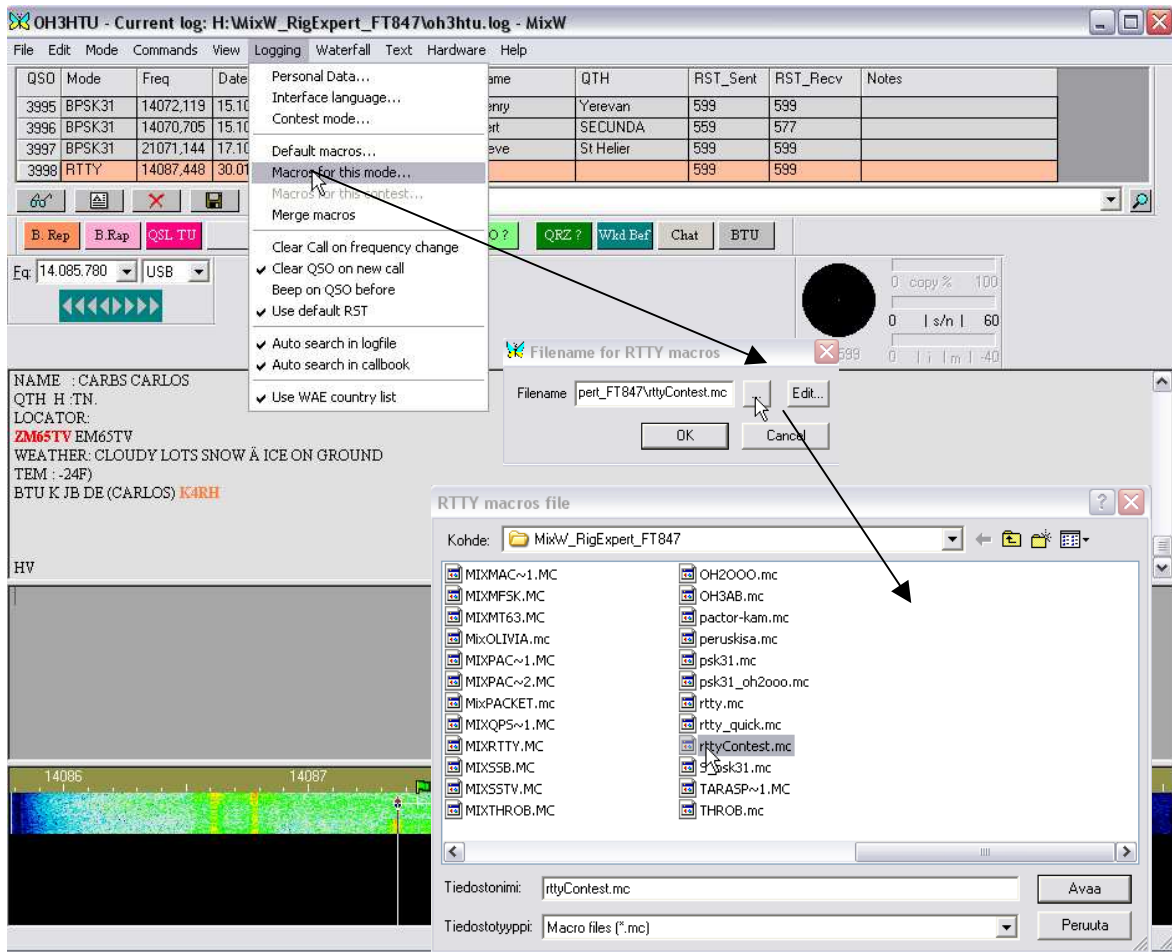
OH3HTU - Current log: H:\MixW_RigExpert_FT847\oh3htu.log - MixW

File Edit Mode Commands View Logging Waterfall Text Hardware Help

| QSO | Mode | Freq | Date | ame | QTH | RST_Sent | RST_Recv | Notes |
|---|---|---|---|---|---|---|---|---|
| 3995 | BPSK31 | 14072,119 | 15.10 | enry | Yerevan | 599 | 599 | |
| 3996 | BPSK31 | 14070,705 | 15.10 | ert | SECUNDA | 559 | 577 | |
| 3997 | BPSK31 | 21071,144 | 17.10 | eve | St Helier | 599 | 599 | |
| 3998 | RTTY | 14087,448 | 30.01 | | | 599 | 599 | |

Personal Data...
Interface language...
Contest mode...
Default macros...
Macros for this mode...
Macros for this contest...
Merge macros
Clear Call on frequency change
Clear QSO on new call
Beep on QSO before
Use default RST
Auto search in logfile
Auto search in callbook
Use WAE country list

B. Rep B.Rap QSL TU O ? QRZ ? Wkd Bef Chat BTU

Fq 14.085.780 USB

0 copy % 100
0 | s/n | 60
599 0 | i | m | -40

Filename for RTTY macros
Filename pert_FT847\rttyContest.mc ... Edit...
OK Cancel

NAME : CARBS CARLOS
QTH H :TN.
LOCATOR:
ZM65TV EM65TV
WEATHER: CLOUDY LOTS SNOW Ä ICE ON GROUND
TEM : -24F)
BTU K JB DE (CARLOS) K4RH

HV

14086 14087

RTTY macros file
Kohde: MixW_RigExpert_FT847

MIXMAC~1.MC
MIXMFSK.MC
MIXMT63.MC
MixOLIVIA.mc
MIXPAC~1.MC
MIXPAC~2.MC
MixPACKET.mc
MIXQPS~1.MC
MIXRTTY.MC
MIXSSB.MC
MIXSSTV.MC
MIXTHROB.MC
OH2OOO.mc
OH3AB.mc
pactor-kam.mc
peruskisa.mc
psk31.mc
psk31_oh2ooo.mc
rtty.mc
rtty_quick.mc
rttyContest.mc
S_psk31.mc
TARASP~1.MC
THROB.mc

Tiedostonimi: rttyContest.mc Avaa
Tiedostotyyppi: Macro files (*.mc) Peruuta